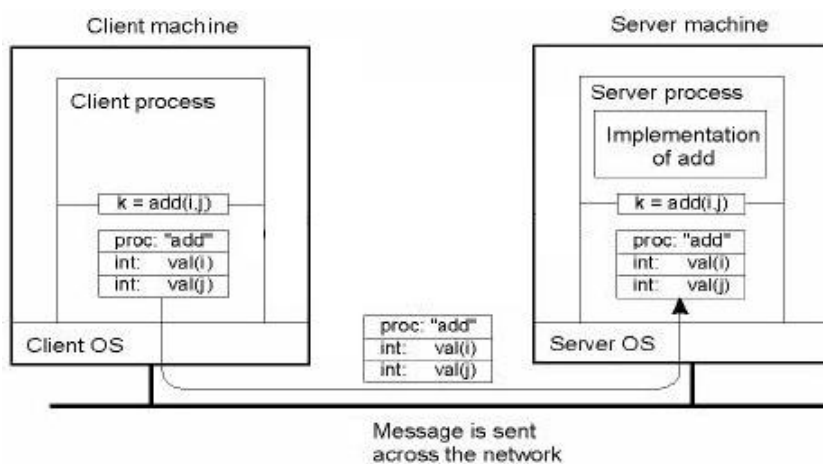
Client machine

Client process

k = add(i,j)

| proc: "add" |
|---|
| int: val(i) |
| int: val(j) |

Client OS

Server machine

Server process

Implementation of add

k = add(i,j)

| proc: "add" |
|---|
| int: val(i) |
| int: val(j) |

Server OS

| proc: "add" |
|---|
| int: val(i) |
| int: val(j) |

Message is sent across the network